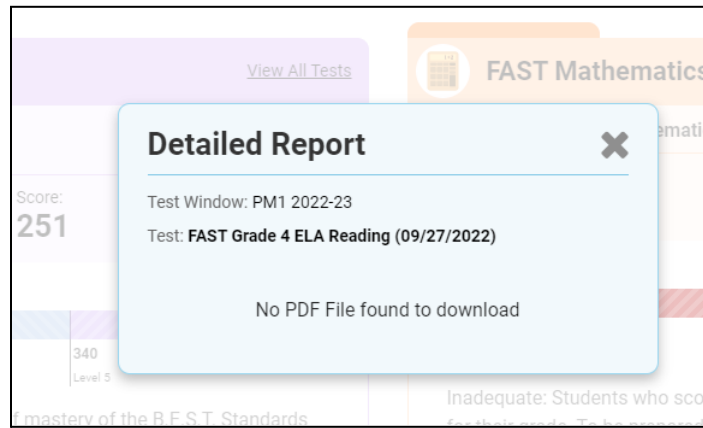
View All Tests

FAST Mathematics

Score:
251

340
Level 5

f mastery of the B.E.S.T. Standards

ematic

Inadequate: Students who sco
for their grade. To be prepared

Detailed Report

✖

Test Window: PM1 2022-23

Test: FAST Grade 4 ELA Reading (09/27/2022)

No PDF File found to download